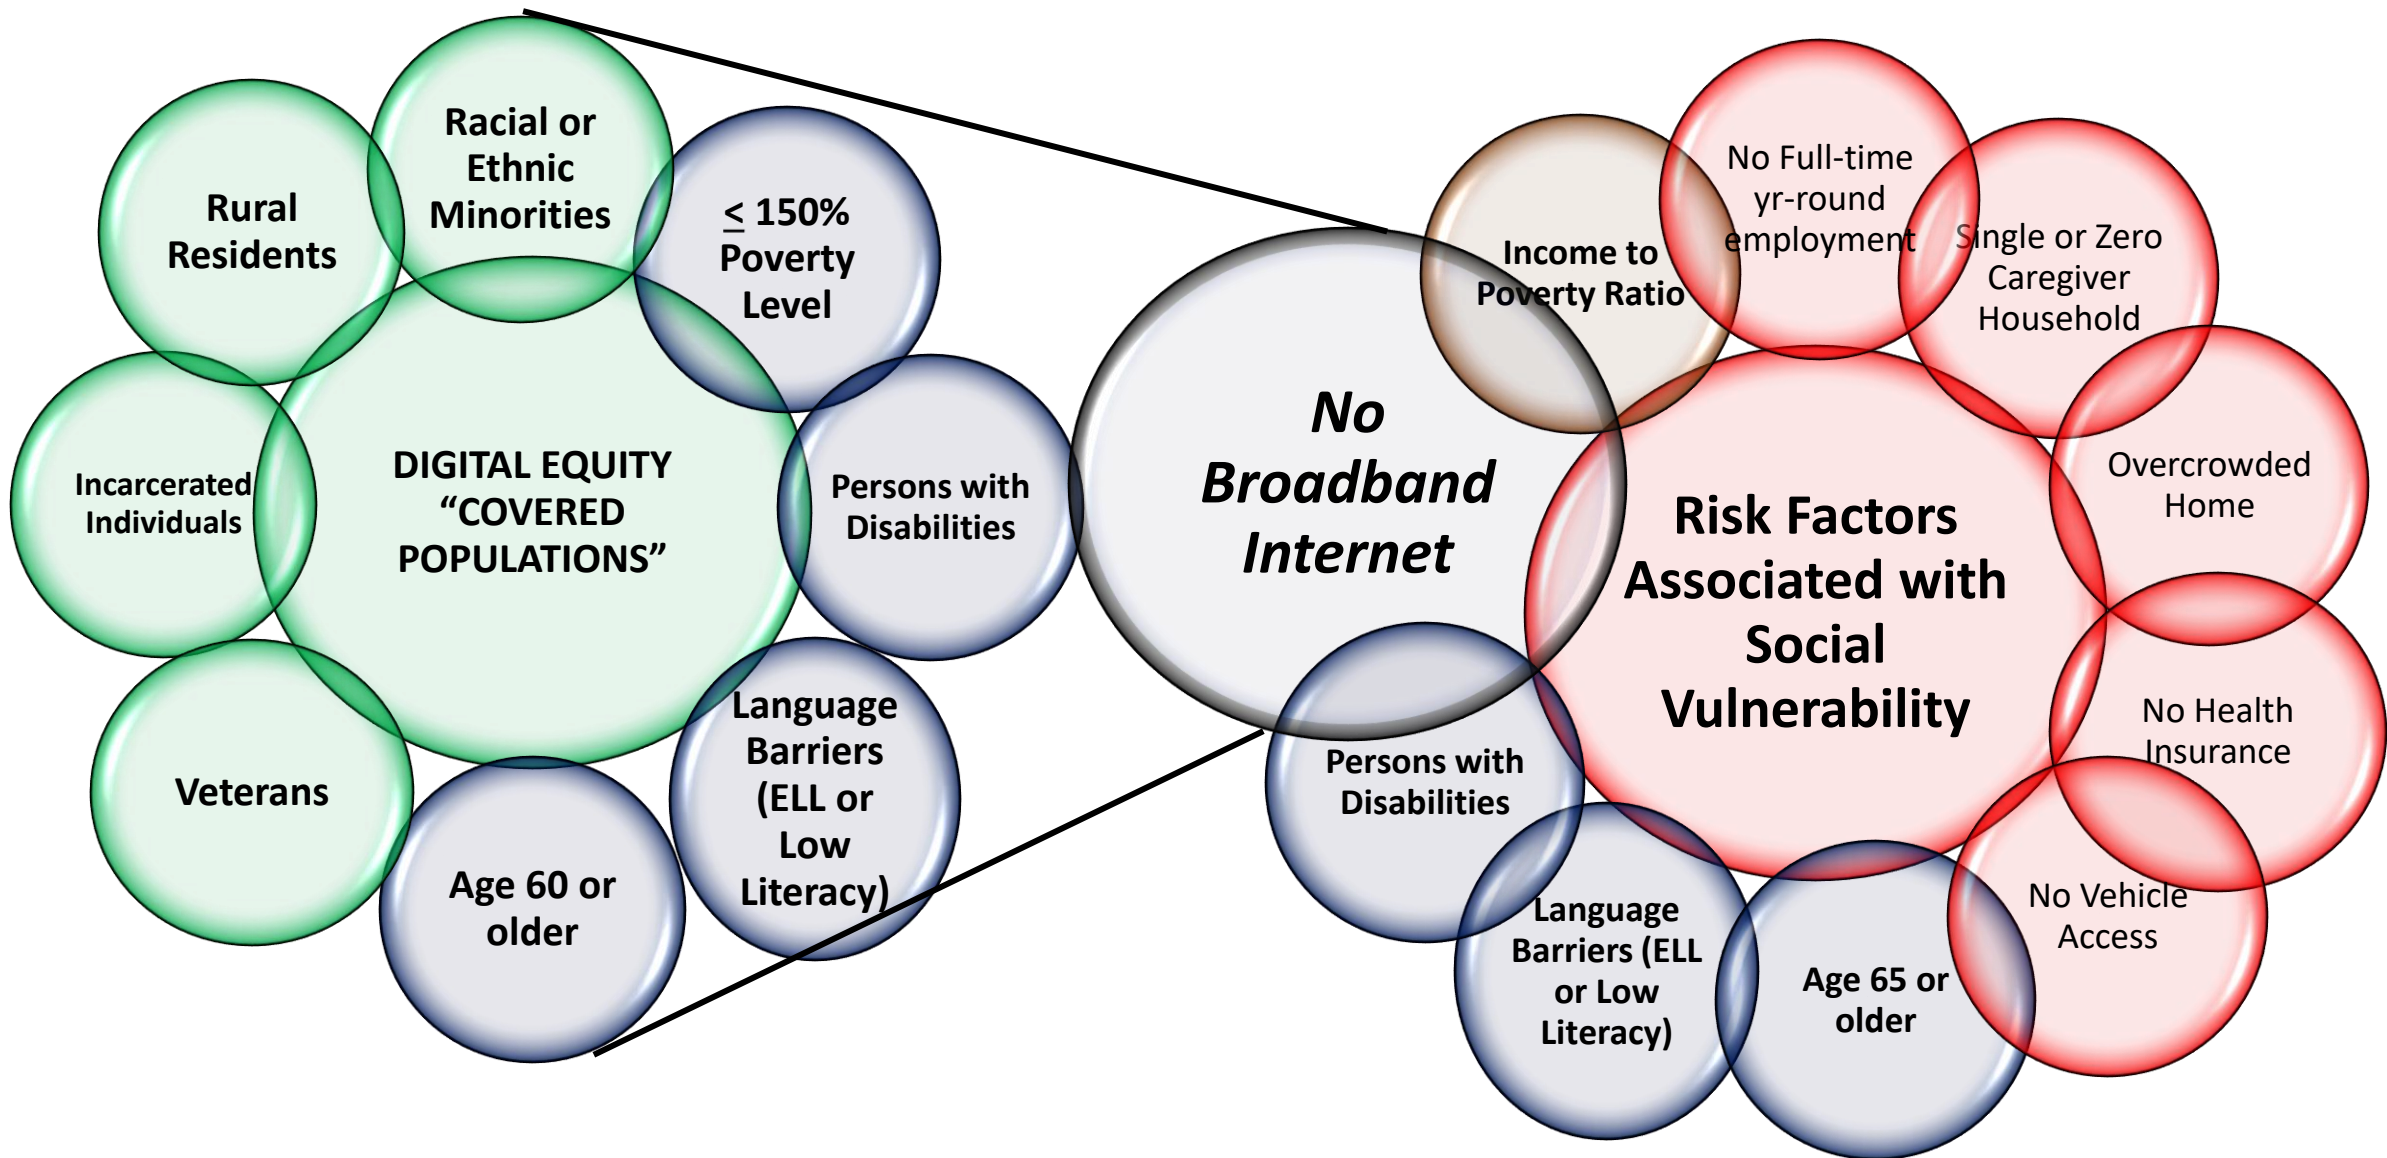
Rural Residents

Racial or Ethnic Minorities

$\leq$ 150% Poverty Level

Incarcerated Individuals

DIGITAL EQUITY "COVERED POPULATIONS"

Persons with Disabilities

Veterans

Age 60 or older

Language Barriers (ELL or Low Literacy)

No Broadband Internet

Income to Poverty Ratio

No Full-time yr-round employment

Single or Zero Caregiver Household

Overcrowded Home

Risk Factors Associated with Social Vulnerability

No Health Insurance

Persons with Disabilities

Language Barriers (ELL or Low Literacy)

Age 65 or older

No Vehicle Access